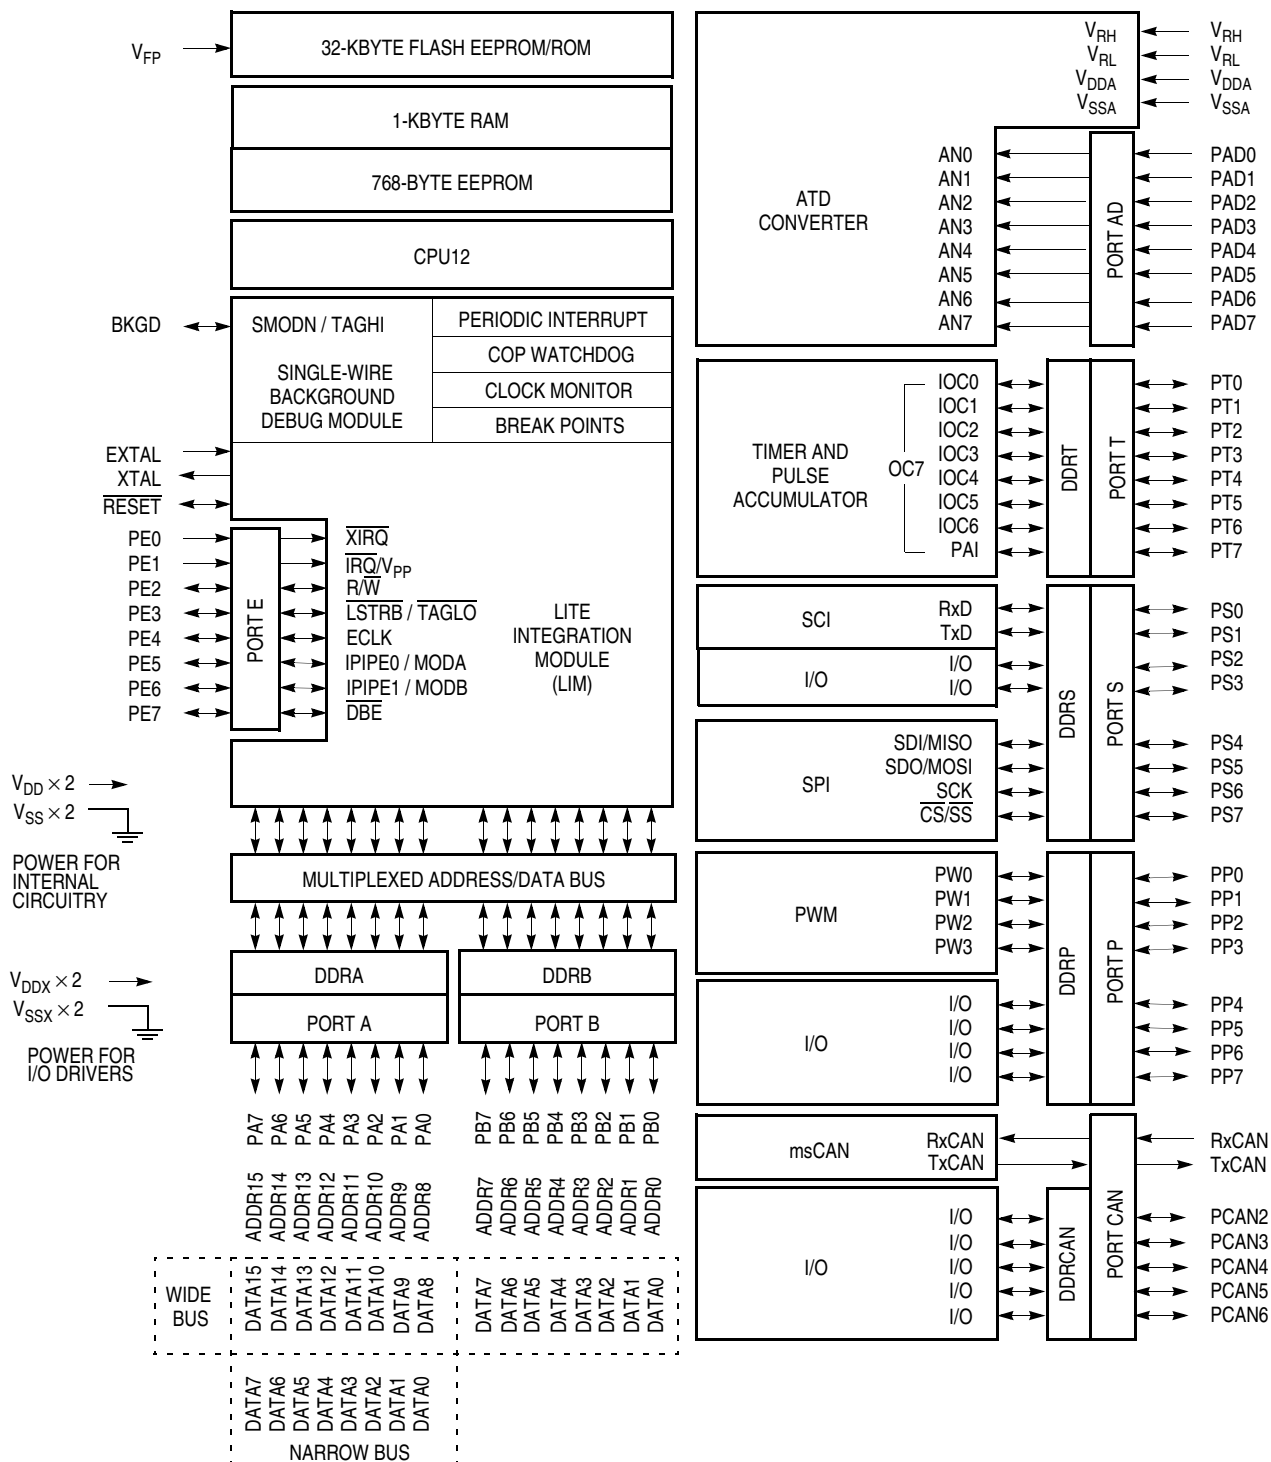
$V_{FP}$

32-KBYTE FLASH EEPROM/ROM

1-KBYTE RAM

768-BYTE EEPROM

CPU12

BKGD

SMODN / TAGHI

SINGLE-WIRE BACKGROUND DEBUG MODULE

PERIODIC INTERRUPT

COP WATCHDOG

CLOCK MONITOR

BREAK POINTS

EXTAL
XTAL
$\overline{RESET}$

PE0
PE1
PE2
PE3
PE4
PE5
PE6
PE7

PORT E

$\overline{XIRQ}$
$\overline{IRQ}/V_{PP}$
$R/\overline{W}$
$\overline{LSTRB}$ / $\overline{TAGLO}$
ECLK
IPIPE0 / MODA
IPIPE1 / MODB
$\overline{DBE}$

LITE INTEGRATION MODULE (LIM)

$V_{DD} \times 2$
$V_{SS} \times 2$

POWER FOR INTERNAL CIRCUITRY

MULTIPLEXED ADDRESS/DATA BUS

$V_{DDX} \times 2$
$V_{SSX} \times 2$

POWER FOR I/O DRIVERS

DDRA

PORT A

DDRB

PORT B

PA7 PA6 PA5 PA4 PA3 PA2 PA1 PA0

PB7 PB6 PB5 PB4 PB3 PB2 PB1 PB0

ADDR15 ADDR14 ADDR13 ADDR12 ADDR11 ADDR10 ADDR9 ADDR8

ADDR7 ADDR6 ADDR5 ADDR4 ADDR3 ADDR2 ADDR1 ADDR0

WIDE BUS

DATA15 DATA14 DATA13 DATA12 DATA11 DATA10 DATA9 DATA8

DATA7 DATA6 DATA5 DATA4 DATA3 DATA2 DATA1 DATA0

DATA7 DATA6 DATA5 DATA4 DATA3 DATA2 DATA1 DATA0

NARROW BUS

$V_{RH}$
$V_{RL}$
$V_{DDA}$
$V_{SSA}$

$V_{RH}$
$V_{RL}$
$V_{DDA}$
$V_{SSA}$

ATD CONVERTER

AN0
AN1
AN2
AN3
AN4
AN5
AN6
AN7

PORT AD

PAD0
PAD1
PAD2
PAD3
PAD4
PAD5
PAD6
PAD7

TIMER AND PULSE ACCUMULATOR

OC7

IOC0
IOC1
IOC2
IOC3
IOC4
IOC5
IOC6
PAI

DDRT

PORT T

PT0
PT1
PT2
PT3
PT4
PT5
PT6
PT7

SCI

RxD
TxD

I/O

I/O
I/O

SPI

SDI/MISO
SDO/MOSI
SCK
$\overline{CS}/SS$

DDRS

PORT S

PS0
PS1
PS2
PS3
PS4
PS5
PS6
PS7

PWM

PW0
PW1
PW2
PW3

I/O

I/O
I/O
I/O
I/O

DDRP

PORT P

PP0
PP1
PP2
PP3
PP4
PP5
PP6
PP7

msCAN

RxCAN
TxCAN

I/O

I/O
I/O
I/O
I/O
I/O

DDRCAN

PORT CAN

RxCAN
TxCAN
PCAN2
PCAN3
PCAN4
PCAN5
PCAN6